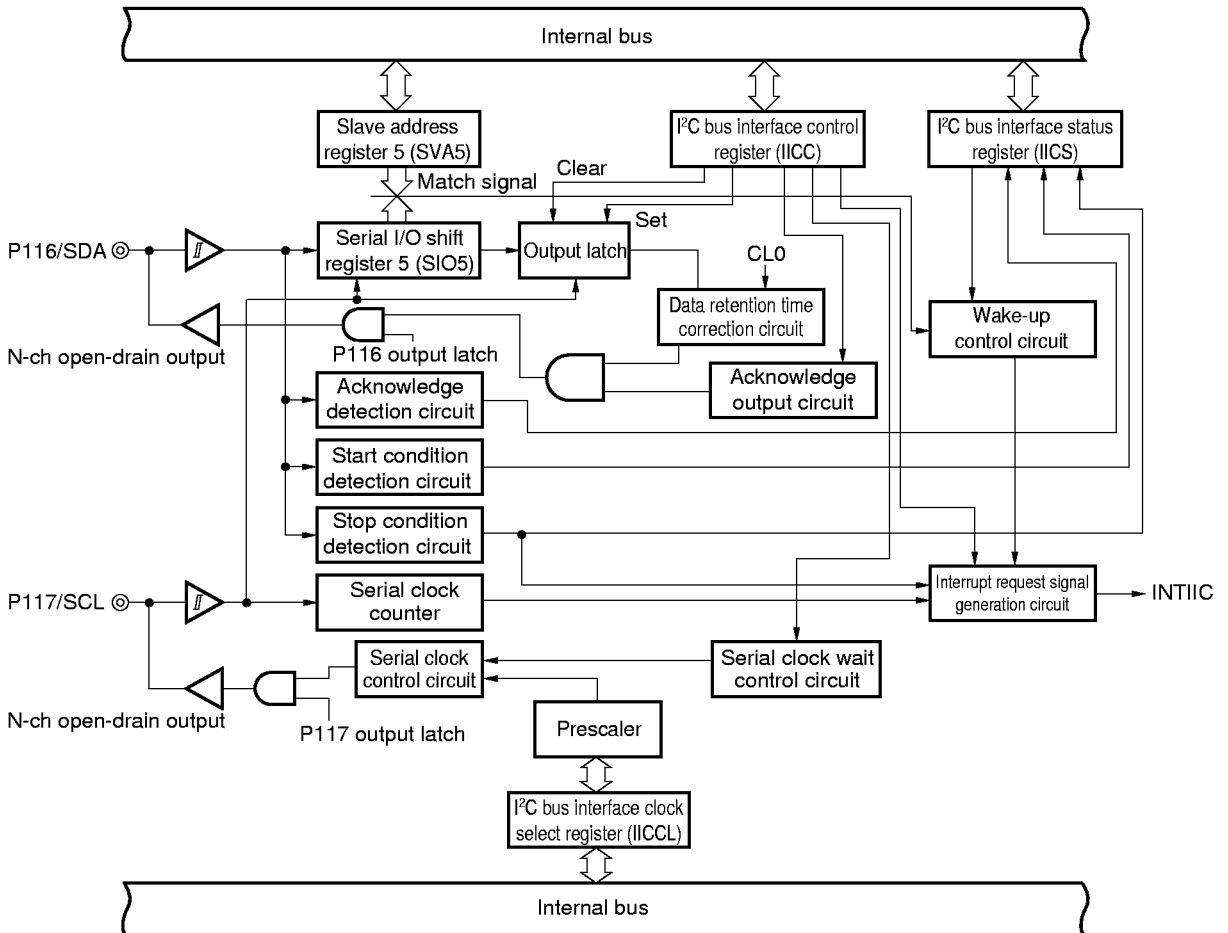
Internal bus

Slave address register 5 (SVA5)

I$^2$C bus interface control register (IICC)

I$^2$C bus interface status register (IICS)

Clear

Match signal

Set

P116/SDA

Serial I/O shift register 5 (SIO5)

Output latch

CL0

Data retention time correction circuit

N-ch open-drain output

P116 output latch

Wake-up control circuit

Acknowledge detection circuit

Acknowledge output circuit

Start condition detection circuit

Stop condition detection circuit

P117/SCL

Serial clock counter

Interrupt request signal generation circuit

INTIIC

Serial clock control circuit

Serial clock wait control circuit

N-ch open-drain output

P117 output latch

Prescaler

I$^2$C bus interface clock select register (IICCL)

Internal bus